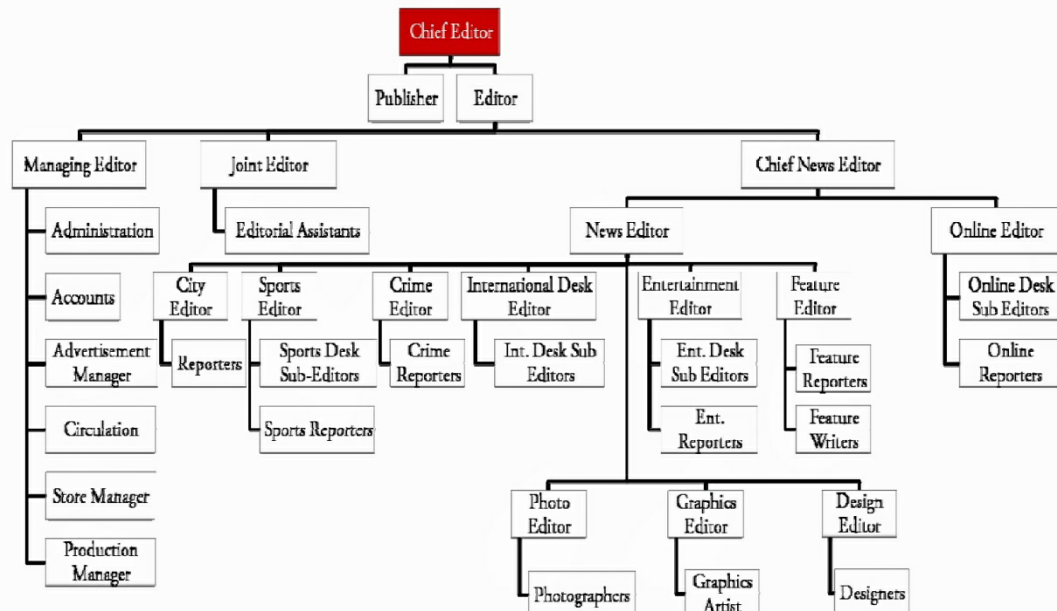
Chief Editor

Publisher

Editor

Managing Editor

Joint Editor

Chief News Editor

Administration

Editorial Assistants

News Editor

Online Editor

Accounts

City Editor

Sports Editor

Crime Editor

International Desk Editor

Entertainment Editor

Feature Editor

Online Desk Sub Editors

Advertisement Manager

Reporters

Sports Desk Sub-Editors

Crime Reporters

Int. Desk Sub Editors

Ent. Desk Sub Editors

Feature Reporters

Online Reporters

Circulation

Sports Reporters

Ent. Reporters

Feature Writers

Store Manager

Photo Editor

Graphics Editor

Design Editor

Production Manager

Photographers

Graphics Artist

Designers